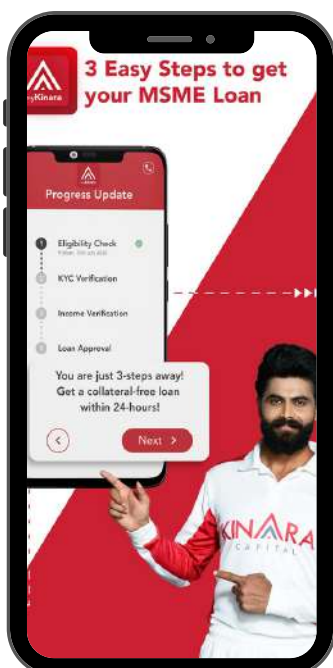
myKinara

3 Easy Steps to get your MSME Loan

Progress Update

Eligibility Check

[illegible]

KYC Verification

Income Verification

Loan Approval

You are just 3-steps away! Get a collateral-free loan within 24-hours!

<

Next >

KINARA CAPITAL